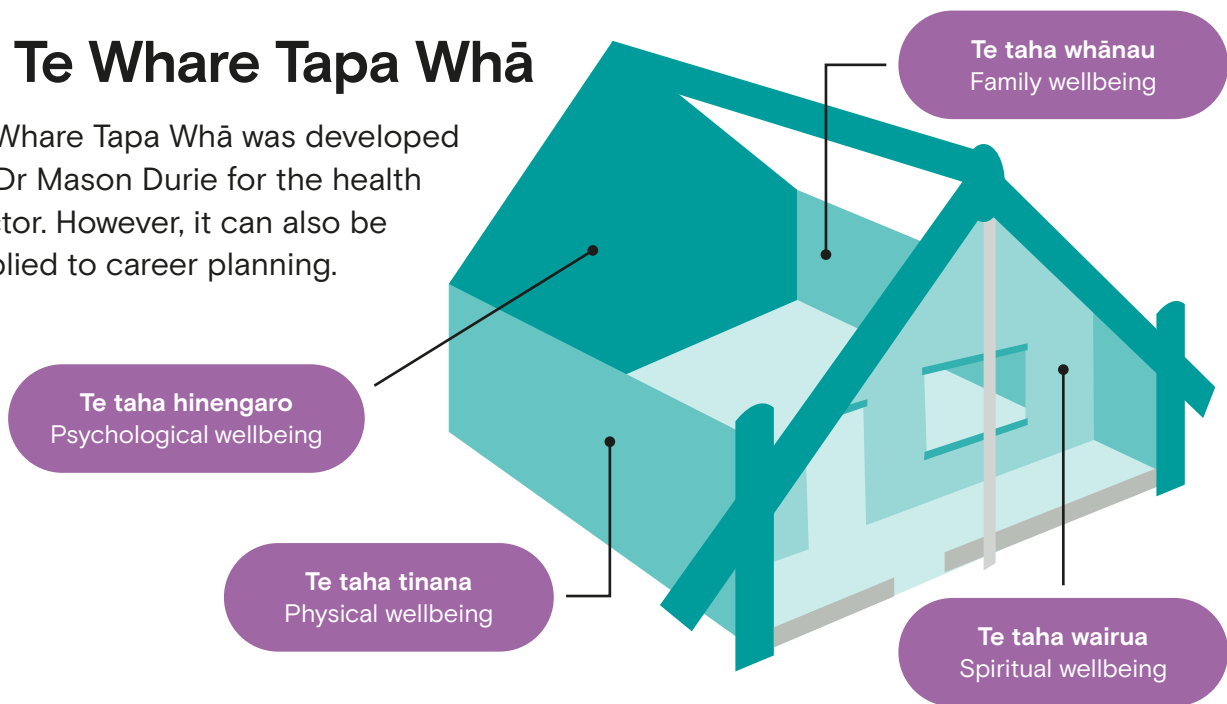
Te Whare Tapa Whā

Whare Tapa Whā was developed Dr Mason Durie for the health tor. However, it can also be plied to career planning.

Te taha whānau
Family wellbeing

Te taha hinengaro
Psychological wellbeing

Te taha tinana
Physical wellbeing

Te taha wairua
Spiritual wellbeing